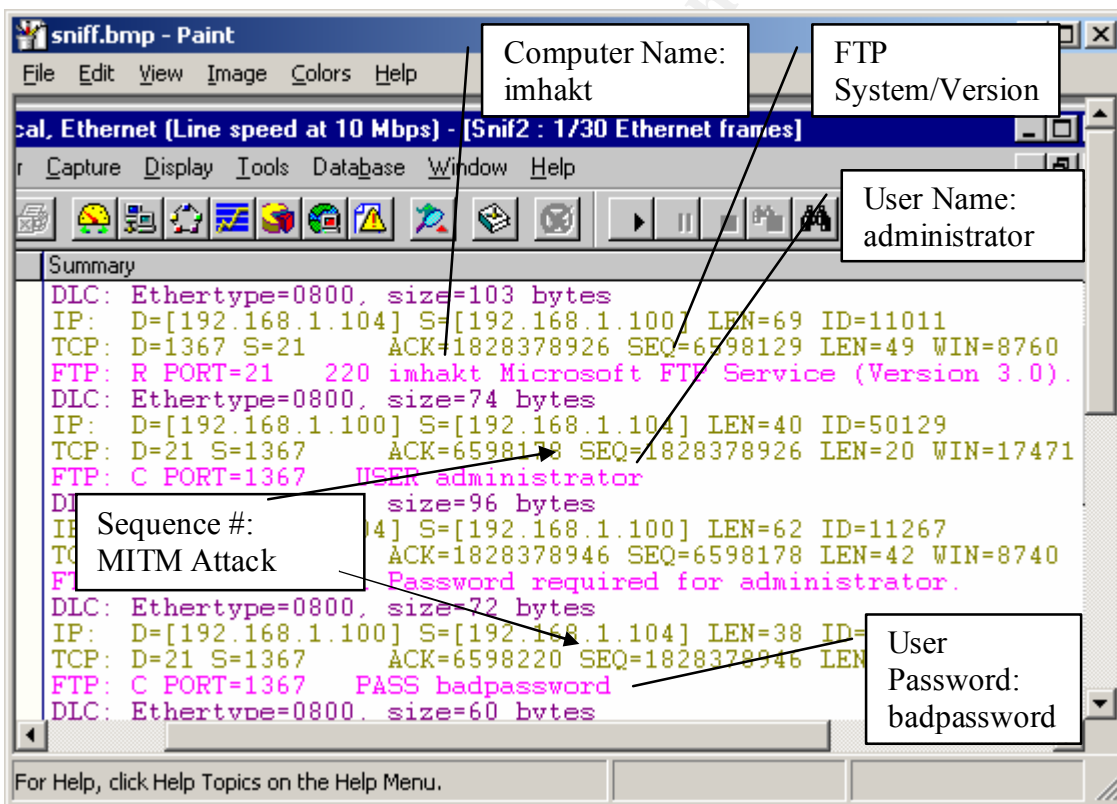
sniff.bmp - Paint

File Edit View Image Colors Help

Computer Name: imhakt

FTP System/Version

cal, Ethernet (Line speed at 10 Mbps) - [Snif2 : 1/30 Ethernet frames]

r Capture Display Tools Database Window Help

User Name: administrator

Summary

DLC: Ethertype=0800, size=103 bytes
IP: D=[192.168.1.104] S=[192.168.1.100] LEN=69 ID=11011
TCP: D=1367 S=21 ACK=1828378926 SEQ=6598129 LEN=49 WIN=8760
FTP: R PORT=21 220 imhakt Microsoft FTP Service (Version 3.0).
DLC: Ethertype=0800, size=74 bytes
IP: D=[192.168.1.100] S=[192.168.1.104] LEN=40 ID=50129
TCP: D=21 S=1367 ACK=6598178 SEQ=1828378926 LEN=20 WIN=17471
FTP: C PORT=1367 USER administrator
DL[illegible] size=96 bytes
IP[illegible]4] S=[192.168.1.100] LEN=62 ID=11267
TC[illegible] ACK=1828378946 SEQ=6598178 LEN=42 WIN=8740
FT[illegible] Password required for administrator.
DLC: Ethertype=0800, size=72 bytes
IP: D=[192.168.1.100] S=[192.168.1.104] LEN=38 ID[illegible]
TCP: D=21 S=1367 ACK=6598220 SEQ=1828378946 LEN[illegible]
FTP: C PORT=1367 PASS badpassword
DLC: Ethertype=0800, size=60 bytes

Sequence #: MITM Attack

User Password: badpassword

For Help, click Help Topics on the Help Menu.